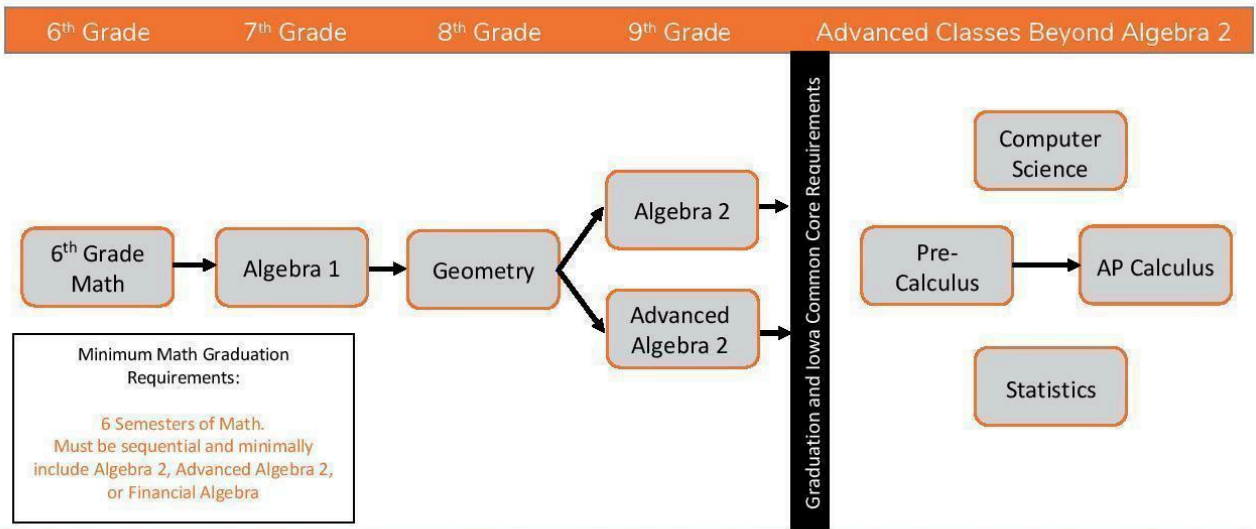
6$^{th}$ Grade 7$^{th}$ Grade 8$^{th}$ Grade 9$^{th}$ Grade Advanced Classes Beyond Algebra 2

6$^{th}$ Grade Math

Algebra 1

Geometry

Algebra 2

Advanced Algebra 2

Graduation and Iowa Common Core Requirements

Computer Science

Pre-Calculus

AP Calculus

Statistics

Minimum Math Graduation Requirements:

6 Semesters of Math. Must be sequential and minimally include Algebra 2, Advanced Algebra 2, or Financial Algebra